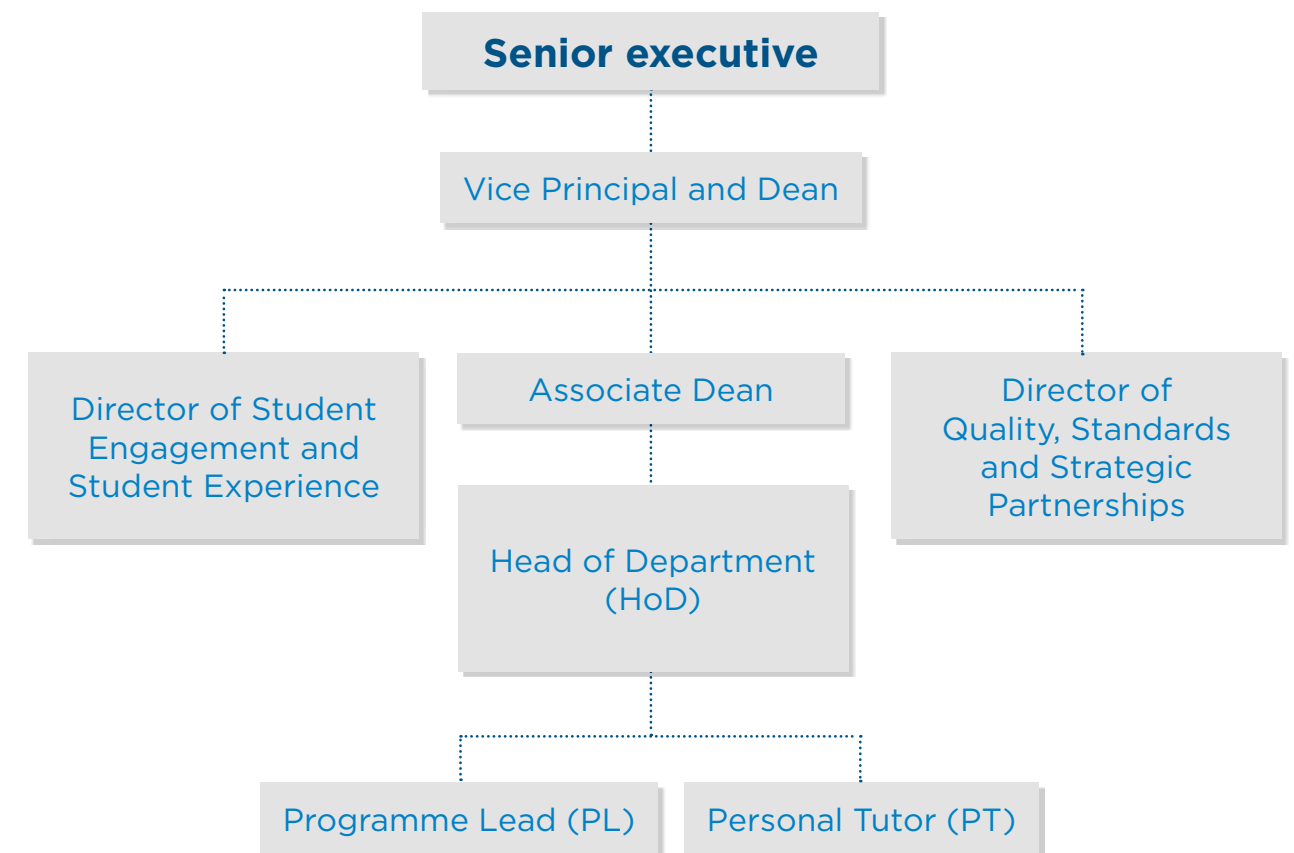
Senior executive

Vice Principal and Dean

Director of Student Engagement and Student Experience

Associate Dean

Director of Quality, Standards and Strategic Partnerships

Head of Department (HoD)

Programme Lead (PL)

Personal Tutor (PT)